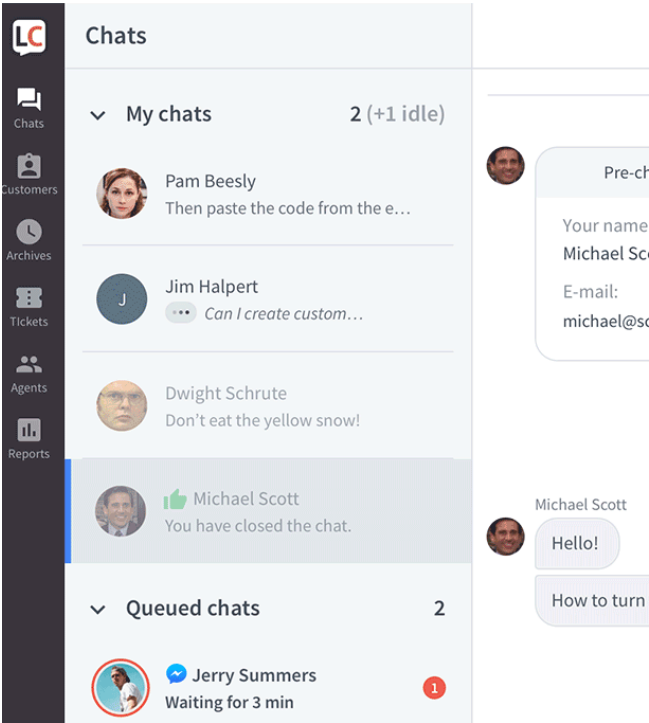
LC

Chats

Customers

Archives

Tickets

Agents

Reports

Chats

My chats 2 (+1 idle)

Pam Beesly
Then paste the code from the e…

J

Jim Halpert
Can I create custom…

Dwight Schrute
Don't eat the yellow snow!

Michael Scott
You have closed the chat.

Queued chats 2

Jerry Summers
Waiting for 3 min

1

Pre-ch

Your name
Michael Sc

E-mail:
michael@sc

Michael Scott

Hello!

How to turn